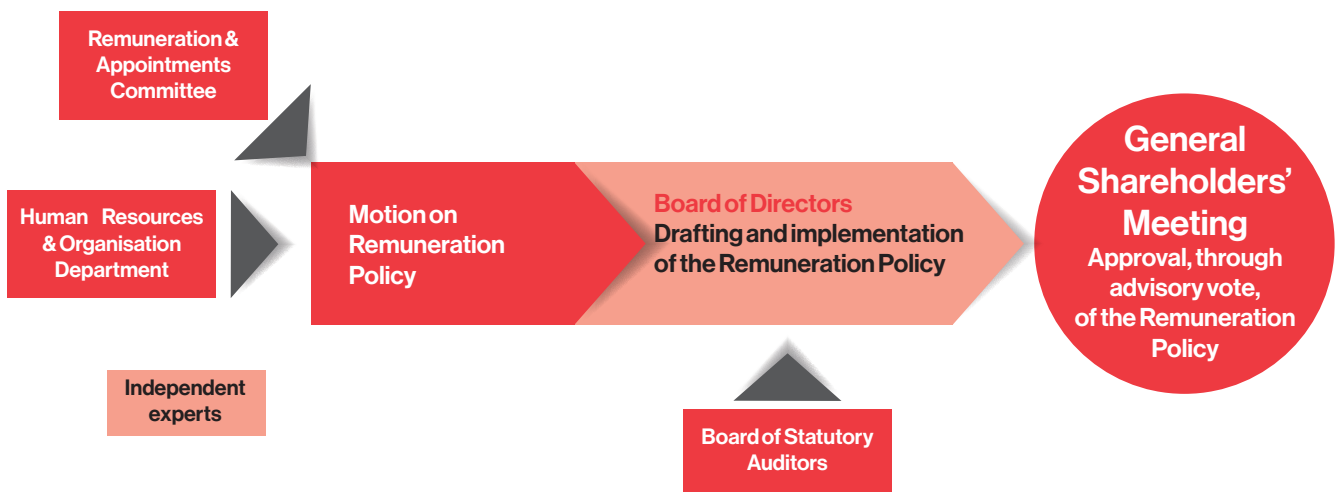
Remuneration & Appointments Committee

Human Resources & Organisation Department

Independent experts

Motion on Remuneration Policy

Board of Directors
Drafting and implementation of the Remuneration Policy

Board of Statutory Auditors

General Shareholders' Meeting
Approval, through advisory vote, of the Remuneration Policy